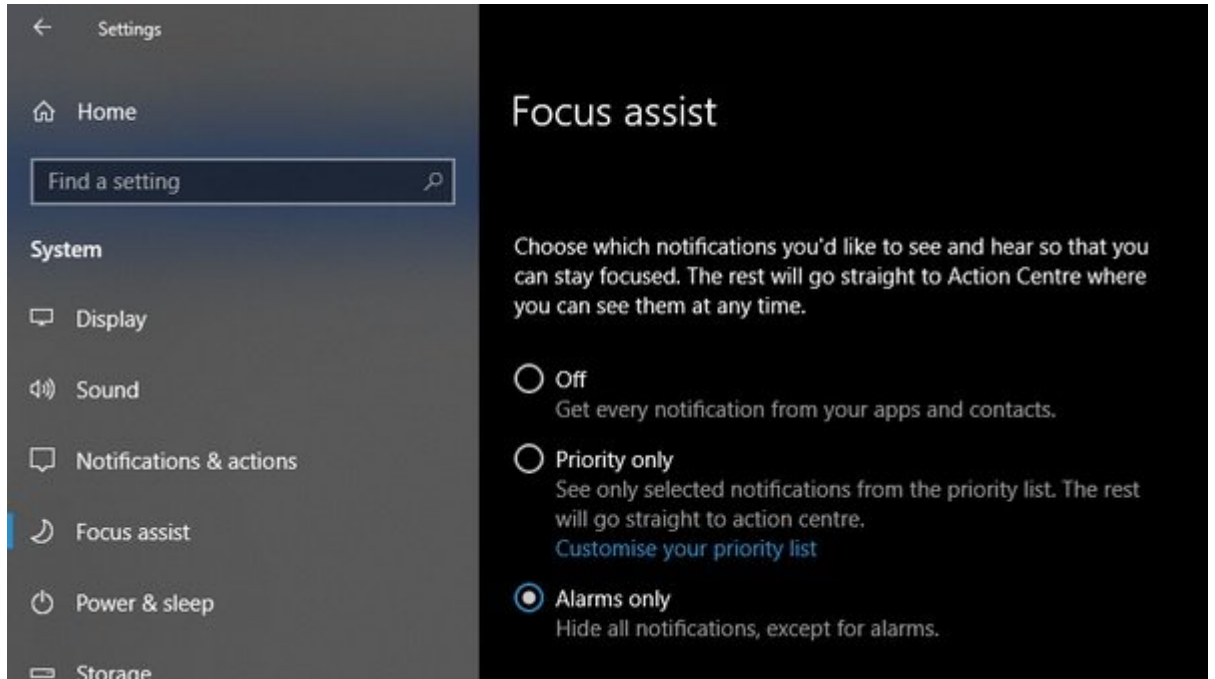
Settings

Home

Find a setting

System

Display

Sound

Notifications & actions

Focus assist

Power & sleep

Storage

Focus assist

Choose which notifications you'd like to see and hear so that you can stay focused. The rest will go straight to Action Centre where you can see them at any time.

Off
Get every notification from your apps and contacts.

Priority only
See only selected notifications from the priority list. The rest will go straight to action centre.
Customise your priority list

Alarms only
Hide all notifications, except for alarms.